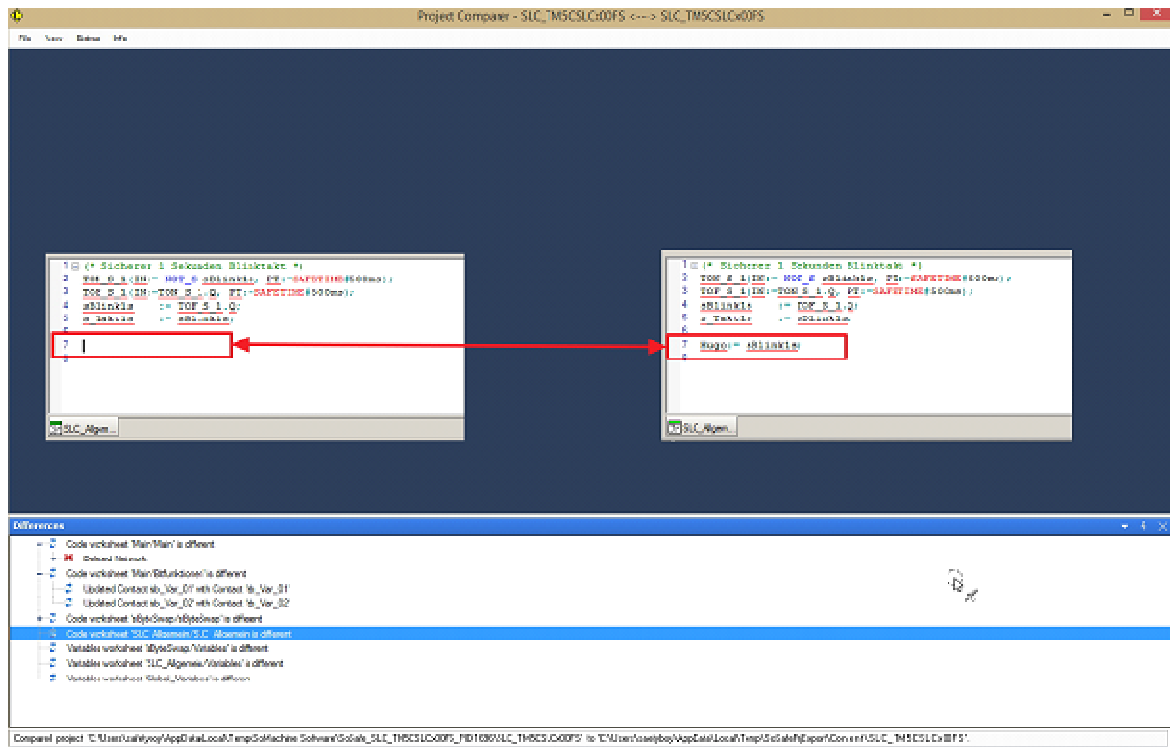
Project Comparer - SLC_TM5CSLCx00FS <---> SLC_TM5CSLCx00FS

File View Extras Info

1 (* Sicherer 1 Sekunden Blinktakt *)
2 TON_S_1(IN:= NOT_S sBlinkle, PT:=SAFETIME#500ms);
3 TOF_S_1(IN:=TON_S_1.Q, PT:=SAFETIME#500ms);
4 sBlinkle := TOF_S_1.Q;
5 s_Takt1s := sBlinkle;
6
7
8

SLC_Allgem...

1 (* Sicherer 1 Sekunden Blinktakt *)
2 TON_S_1(IN:= NOT_S sBlinkle, PT:=SAFETIME#500ms);
3 TOF_S_1(IN:=TON_S_1.Q, PT:=SAFETIME#500ms);
4 sBlinkle := TOF_S_1.Q;
5 s_Takt1s := sBlinkle;
6
7 Hugo:= sBlinkle
8

SLC_Allgem...

Differences

Code worksheet 'Main/Main' is different
Deleted Network
Code worksheet 'Main/Bitfunktionen' is different
Updated Contact 'sb_Var_01' with Contact 'sb_Var_01'
Updated Contact 'sb_Var_02' with Contact 'sb_Var_02'
Code worksheet 'sByteSwap/sByteSwap' is different
Code worksheet 'SLC Allgemein/SLC Allgemein' is different
Variables worksheet 'sByteSwap/Variables' is different
Variables worksheet 'SLC_Allgemein/Variables' is different
Variables worksheet 'Global_Variables' is different

Compared project 'C:\Users\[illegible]\AppData\Local\Temp\SoMachine Software\SoSafe_SLC_TM5CSLCx00FS_PID1690\SLC_TM5CSLCx00FS' to 'C:\Users\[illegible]\AppData\Local\Temp\SoSafe\Export\Convert\SLC_TM5CSLCx00FS'.